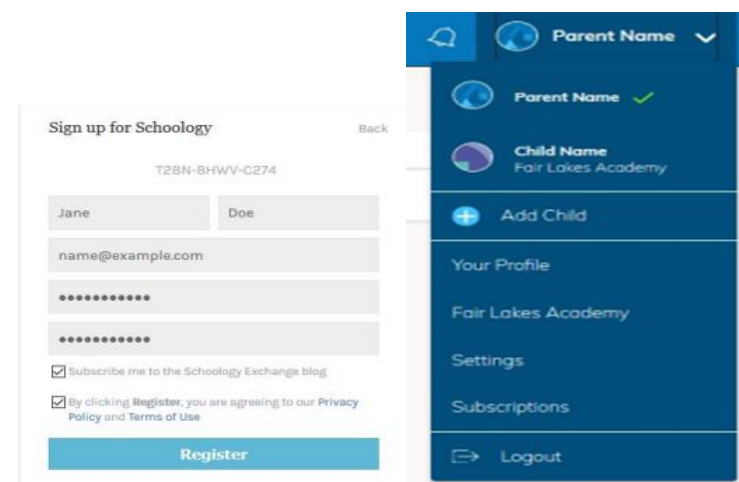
Sign up for Schoology

Back

T28N-8HWV-C274

Jane

Doe

name@example.com

••••••••••••

••••••••••••

Subscribe me to the Schoology Exchange blog

By clicking Register, you are agreeing to our Privacy Policy and Terms of Use

Register

Parent Name

Parent Name

Child Name
Fair Lakes Academy

Add Child

Your Profile

Fair Lakes Academy

Settings

Subscriptions

Logout